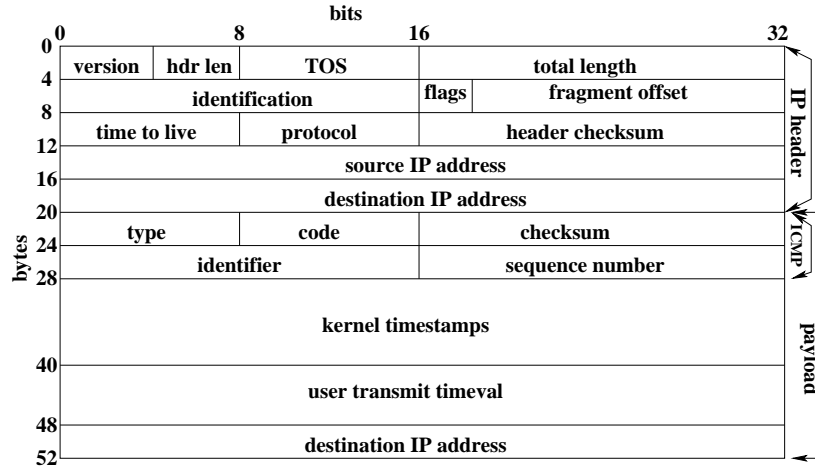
bits

0 8 16 32

0

| version | hdr len | TOS | total length |
|---|---|---|---|
| identification | | flags | fragment offset |
| time to live | protocol | header checksum | |
| source IP address | | | |
| destination IP address | | | |
| type | code | checksum | |
| identifier | | sequence number | |
| kernel timestamps | | | |
| user transmit timeval | | | |
| destination IP address | | | |

4 8 12 16 20 24 28 40 48 52

bytes

IP header

ICMP

payload